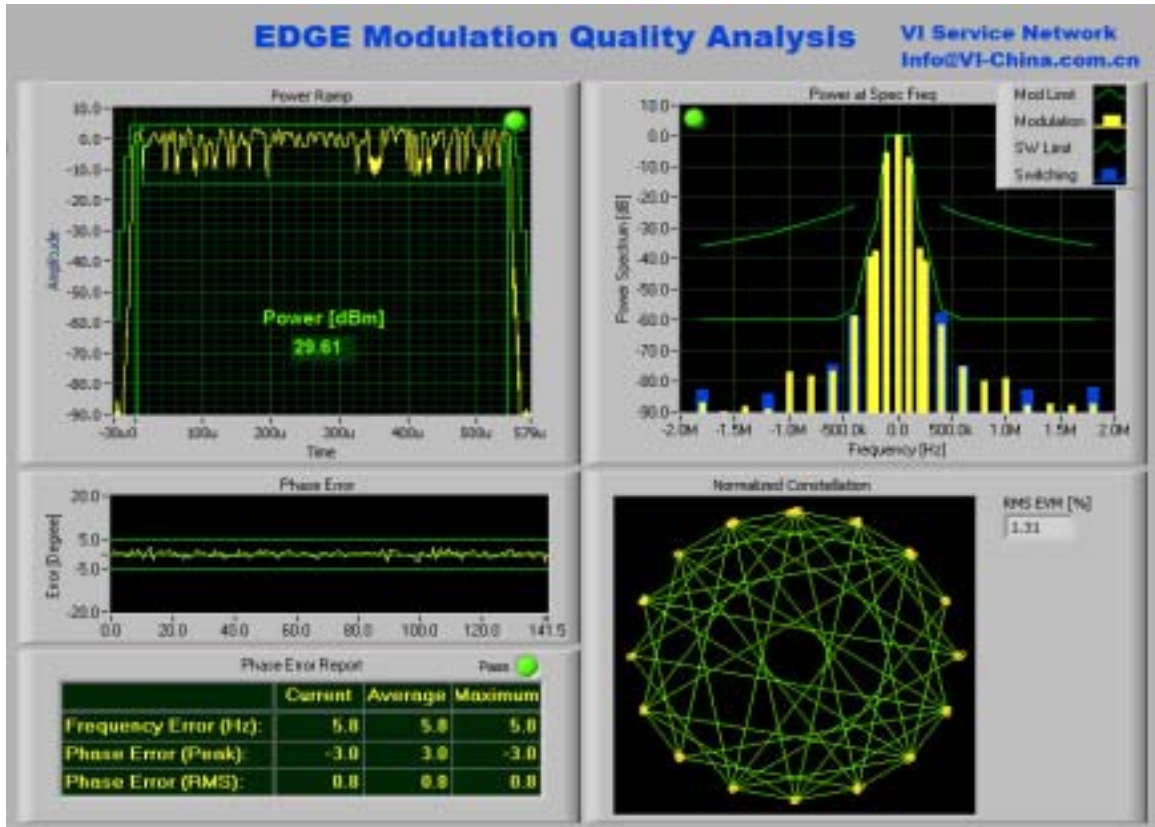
EDGE Modulation Quality Analysis

VI Service Network
Info@VI-China.com.cn

Power Ramp

10.0
0.0
-10.0
-20.0
-30.0
-40.0
-50.0
-60.0
-70.0
-80.0
-90.0

Amplitude

Power [dBm]
29.61

-30u0
100u
200u
300u
400u
500u
579u
Time

Power at Spec Freq

Mod Limit
Modulation
SW Limit
Switching

10.0
0.0
-10.0
-20.0
-30.0
-40.0
-50.0
-60.0
-70.0
-80.0
-90.0

Power Spectrum [dB]

-2.0M
-1.5M
-1.0M
-500.0k
0.0
500.0k
1.0M
1.5M
2.0M
Frequency [Hz]

Phase Error

20.0
5.0
-5.0
-20.0

Error [Degree]

0.0
20.0
40.0
60.0
80.0
100.0
120.0
141.5

Normalized Constellation

RMS EVM [%]
1.31

Phase Error Report

Pass

| | Current | Average | Maximum |
|---|---|---|---|
| Frequency Error (Hz): | 5.8 | 5.8 | 5.8 |
| Phase Error (Peak): | -3.0 | 3.0 | -3.0 |
| Phase Error (RMS): | 0.8 | 0.8 | 0.8 |